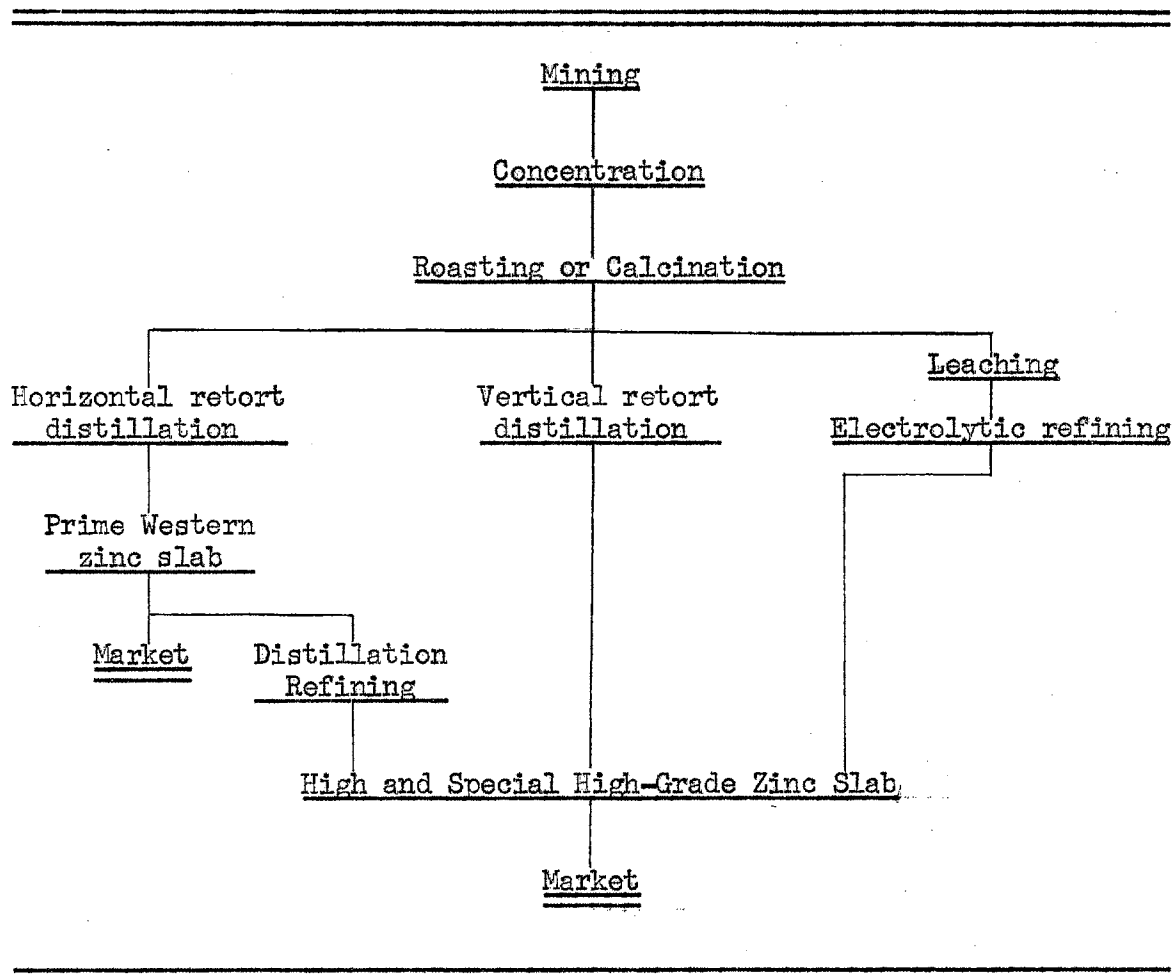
Mining

Concentration

Roasting or Calcination

Horizontal retort distillation

Vertical retort distillation

Leaching

Electrolytic refining

Prime Western zinc slab

Market

Distillation Refining

High and Special High-Grade Zinc Slab

Market